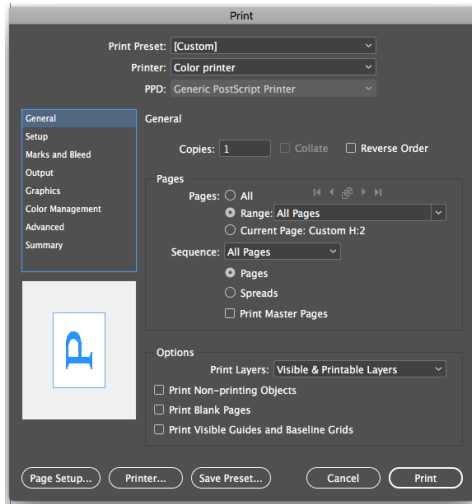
Print

Print Preset: [Custom]

Printer: Color printer

PPD: Generic PostScript Printer

General
Setup
Marks and Bleed
Output
Graphics
Color Management
Advanced
Summary

General

Copies: 1 Collate Reverse Order

Pages

Pages: All

Range: All Pages

Current Page: Custom H:2

Sequence: All Pages

Pages

Spreads

Print Master Pages

Options

Print Layers: Visible & Printable Layers

Print Non-printing Objects

Print Blank Pages

Print Visible Guides and Baseline Grids

Page Setup... Printer... Save Preset... Cancel Print